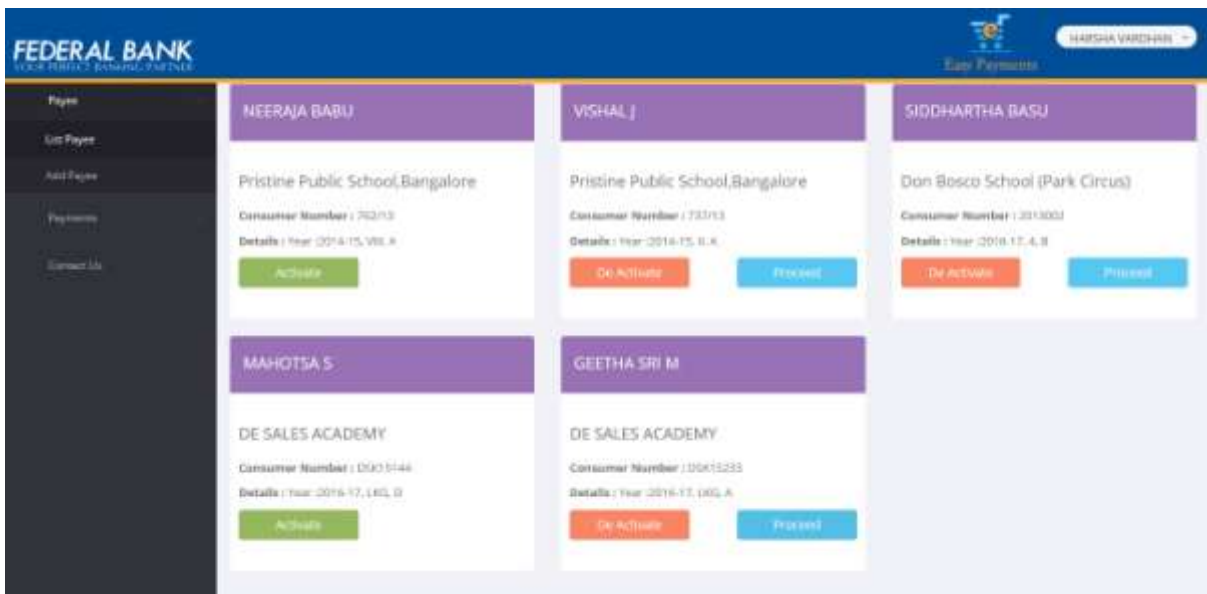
FEDERAL BANK
YOUR PERFECT BANKING PARTNER

Easy Payments

HARSHA VARDHAN

Payee

List Payee

Add Payee

Payments

Contact Us

NEERAJA BABU

Pristine Public School,Bangalore

Consumer Number : 702/13

Details : Year :2014-15, VIII, A

Activate

VISHAL J

Pristine Public School,Bangalore

Consumer Number : 737/13

Details : Year :2014-15, II, A

De Activate

Proceed

SIDDHARTHA BASU

Don Bosco School (Park Circus)

Consumer Number : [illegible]

Details : Year :2016-17, 4, B

De Activate

Proceed

MAHOTSA S

DE SALES ACADEMY

Consumer Number : DSK15144

Details : Year :2016-17, LKG, D

Activate

GEETHA SRI M

DE SALES ACADEMY

Consumer Number : DSK15233

Details : Year :2016-17, UKG, A

De Activate

Proceed